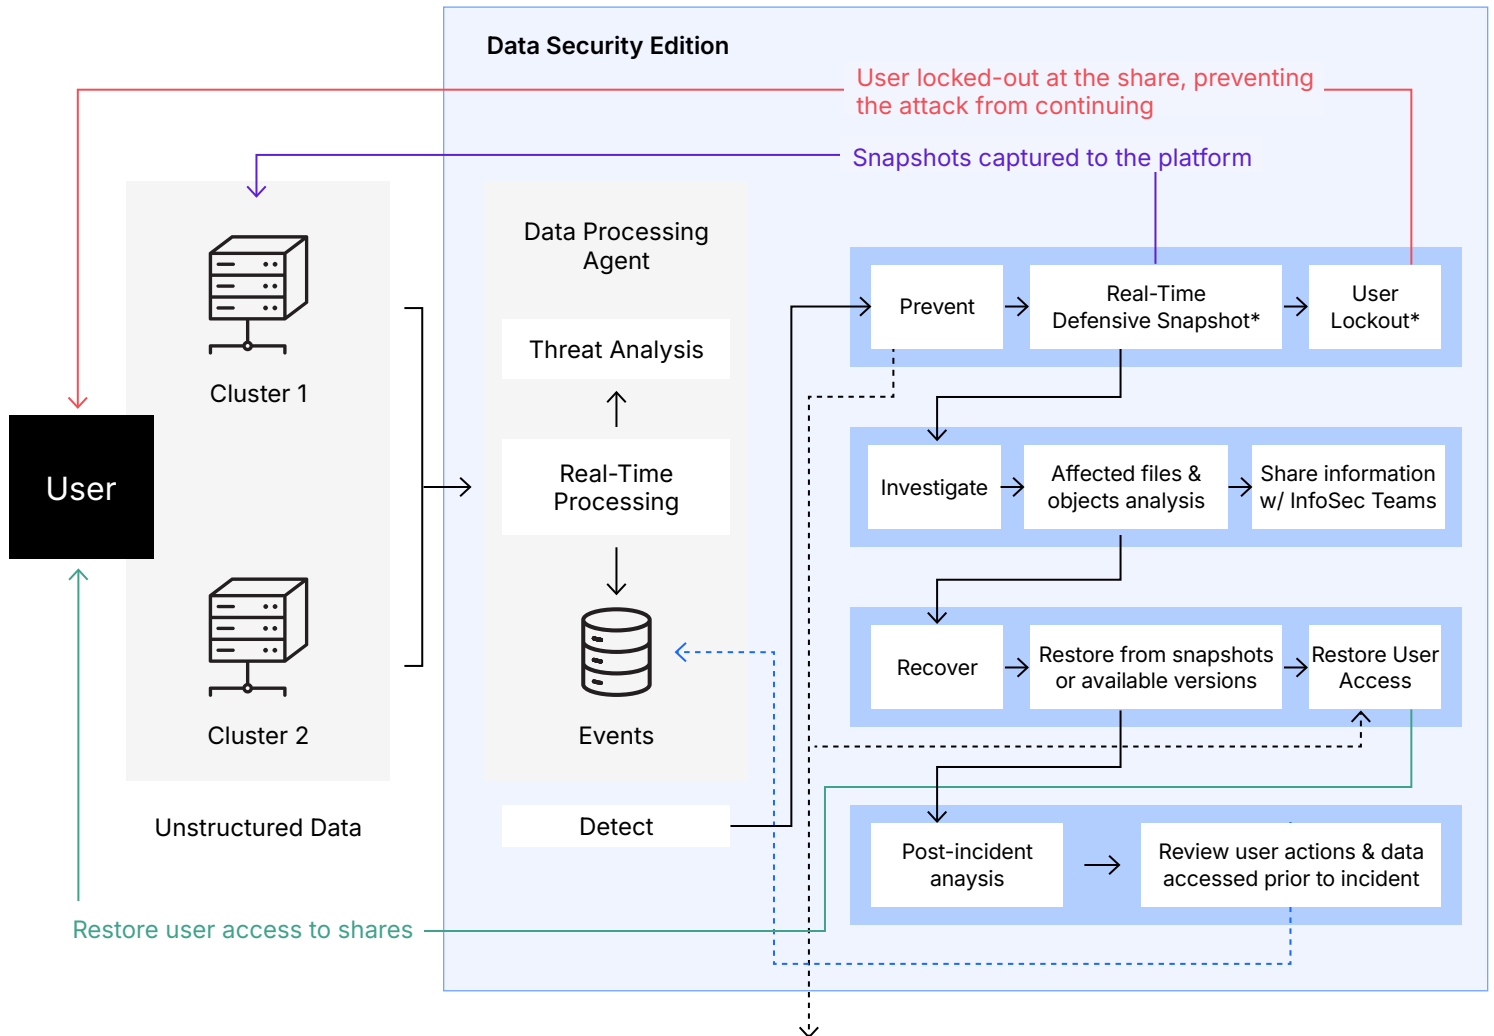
Data Security Edition

User locked-out at the share, preventing the attack from continuing

Snapshots captured to the platform

User

Cluster 1

Cluster 2

Unstructured Data

Data Processing Agent

Threat Analysis

Real-Time Processing

Events

Detect

Prevent

Real-Time Defensive Snapshot*

User Lockout*

Investigate

Affected files & objects analysis

Share information w/ InfoSec Teams

Recover

Restore from snapshots or available versions

Restore User Access

Post-incident anaysis

Review user actions & data accessed prior to incident

Restore user access to shares